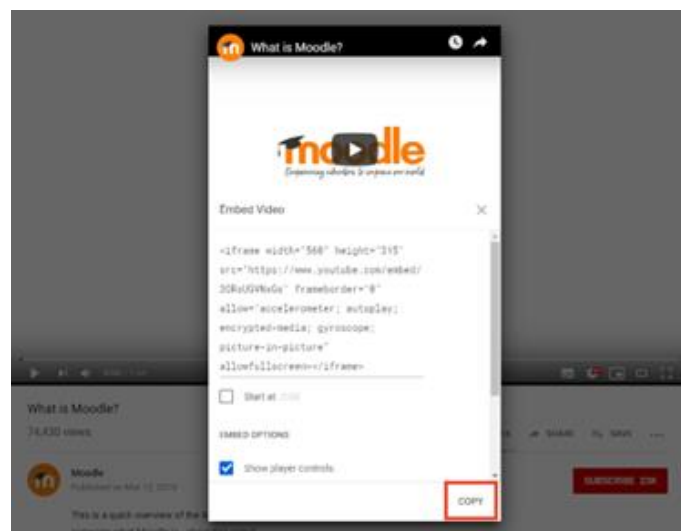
What is Moodle?

moodle

Empowering educators to improve our world

Embed Video

×

<iframe width="560" height="315" src="https://www.youtube.com/embed/3ORsUGVNxGs" frameborder="0" allow="accelerometer; autoplay; encrypted-media; gyroscope; picture-in-picture" allowfullscreen></iframe>

Start at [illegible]

EMBED OPTIONS

Show player controls

COPY

What is Moodle?

74,430 views

SHARE

SAVE

...

Moodle

Published on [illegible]

SUBSCRIBE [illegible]

This is a quick overview of the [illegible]

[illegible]